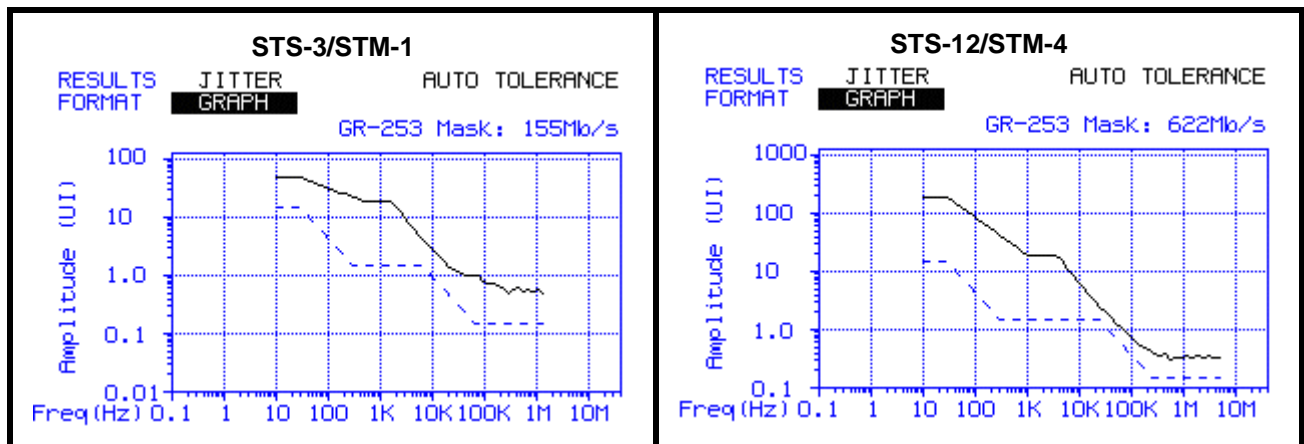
STS-3/STM-1

RESULTS JITTER AUTO TOLERANCE
FORMAT GRAPH

GR-253 Mask: 155Mb/s

Amplitude (UI)

100
10
1.0
0.1
0.01

Freq(Hz) 0.1 1 10 100 1K 10K 100K 1M 10M

STS-12/STM-4

RESULTS JITTER AUTO TOLERANCE
FORMAT GRAPH

GR-253 Mask: 622Mb/s

Amplitude (UI)

1000
100
10
1.0
0.1

Freq(Hz) 0.1 1 10 100 1K 10K 100K 1M 10M